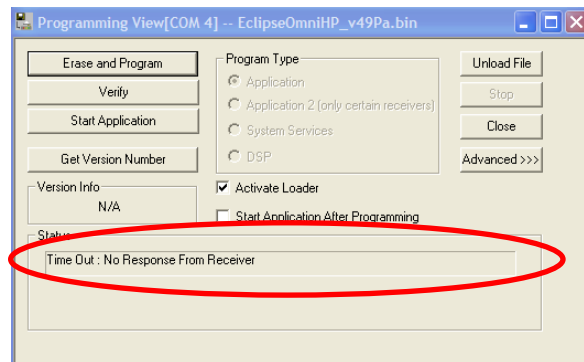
Programming View[COM 4] -- EclipseOmniHP_v49Pa.bin

Erase and Program
Verify
Start Application
Get Version Number

Version Info
N/A

Program Type
Application
Application 2 (only certain receivers)
System Services
DSP

Activate Loader
Start Application After Programming

Unload File
Stop
Close
Advanced >>>

Status
Time Out : No Response From Receiver